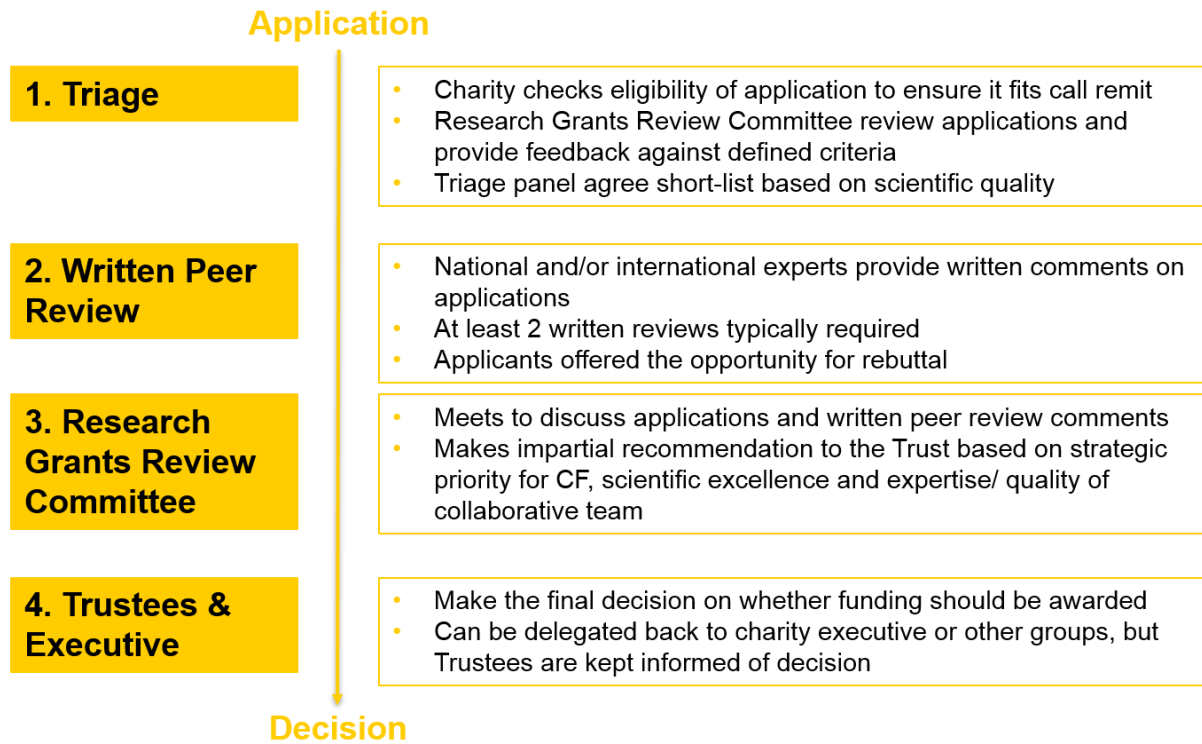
Application

1. Triage

- Charity checks eligibility of application to ensure it fits call remit
- Research Grants Review Committee review applications and provide feedback against defined criteria
- Triage panel agree short-list based on scientific quality

2. Written Peer Review

- National and/or international experts provide written comments on applications
- At least 2 written reviews typically required
- Applicants offered the opportunity for rebuttal

3. Research Grants Review Committee

- Meets to discuss applications and written peer review comments
- Makes impartial recommendation to the Trust based on strategic priority for CF, scientific excellence and expertise/ quality of collaborative team

4. Trustees & Executive

- Make the final decision on whether funding should be awarded
- Can be delegated back to charity executive or other groups, but Trustees are kept informed of decision

Decision